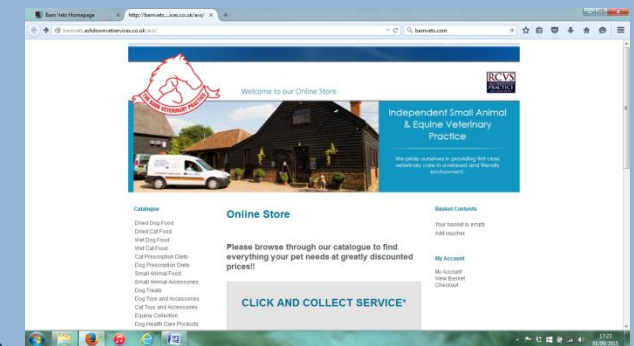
Barn Vets Homepage
http://barnvets....ices.co.uk/avo/
barnvets.ashdownvetservices.co.uk/avo/
barnvets.com

THE BARN VETERINARY PRACTICE

Welcome to our Online Store

RCVS ACCREDITED PRACTICE

Independent Small Animal & Equine Veterinary Practice

We pride ourselves in providing first class veterinary care in a relaxed and friendly environment.

Catalogue
Dried Dog Food
Dried Cat Food
Wet Dog Food
Wet Cat Food
Cat Prescription Diets
Dog Prescription Diets
Small Animal Food
Small Animal Accessories
Dog Treats
Dog Toys and Accessories
Cat Toys and Accessories
Equine Collection
Dog Health Care Products

Online Store

Please browse through our catalogue to find everything your pet needs at greatly discounted prices!!

CLICK AND COLLECT SERVICE*

Basket Contents
Your basket is empty
Add voucher

My Account
My Account
View Basket
Checkout

12:23
01/06/2015